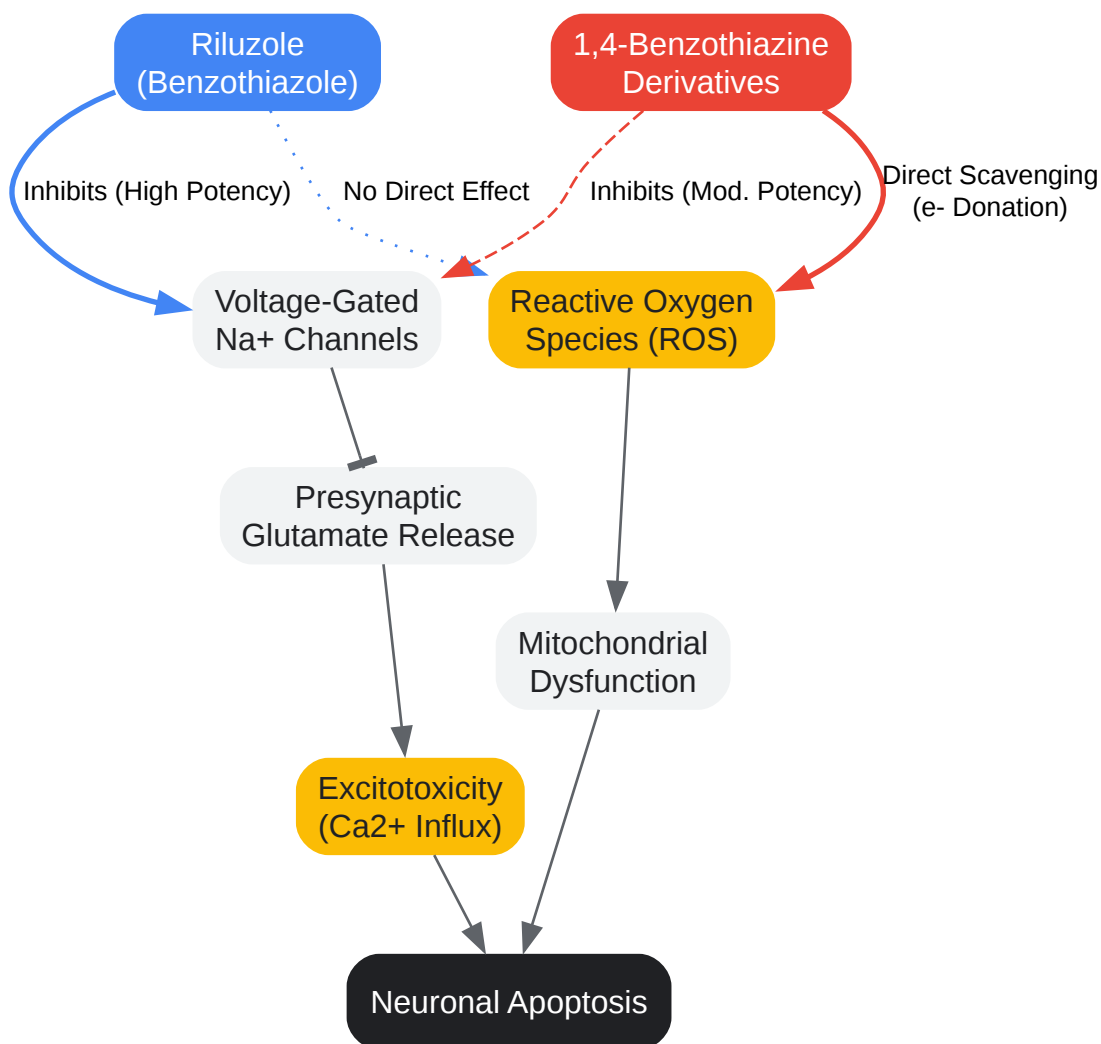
Riluzole
(Benzothiazole)

1,4-Benzothiazine
Derivatives

Inhibits (High Potency)

No Direct Effect

Inhibits (Mod. Potency)

Direct Scavenging
(e- Donation)

Voltage-Gated
Na+ Channels

Reactive Oxygen
Species (ROS)

Presynaptic
Glutamate Release

Mitochondrial
Dysfunction

Excitotoxicity
(Ca2+ Influx)

Neuronal Apoptosis